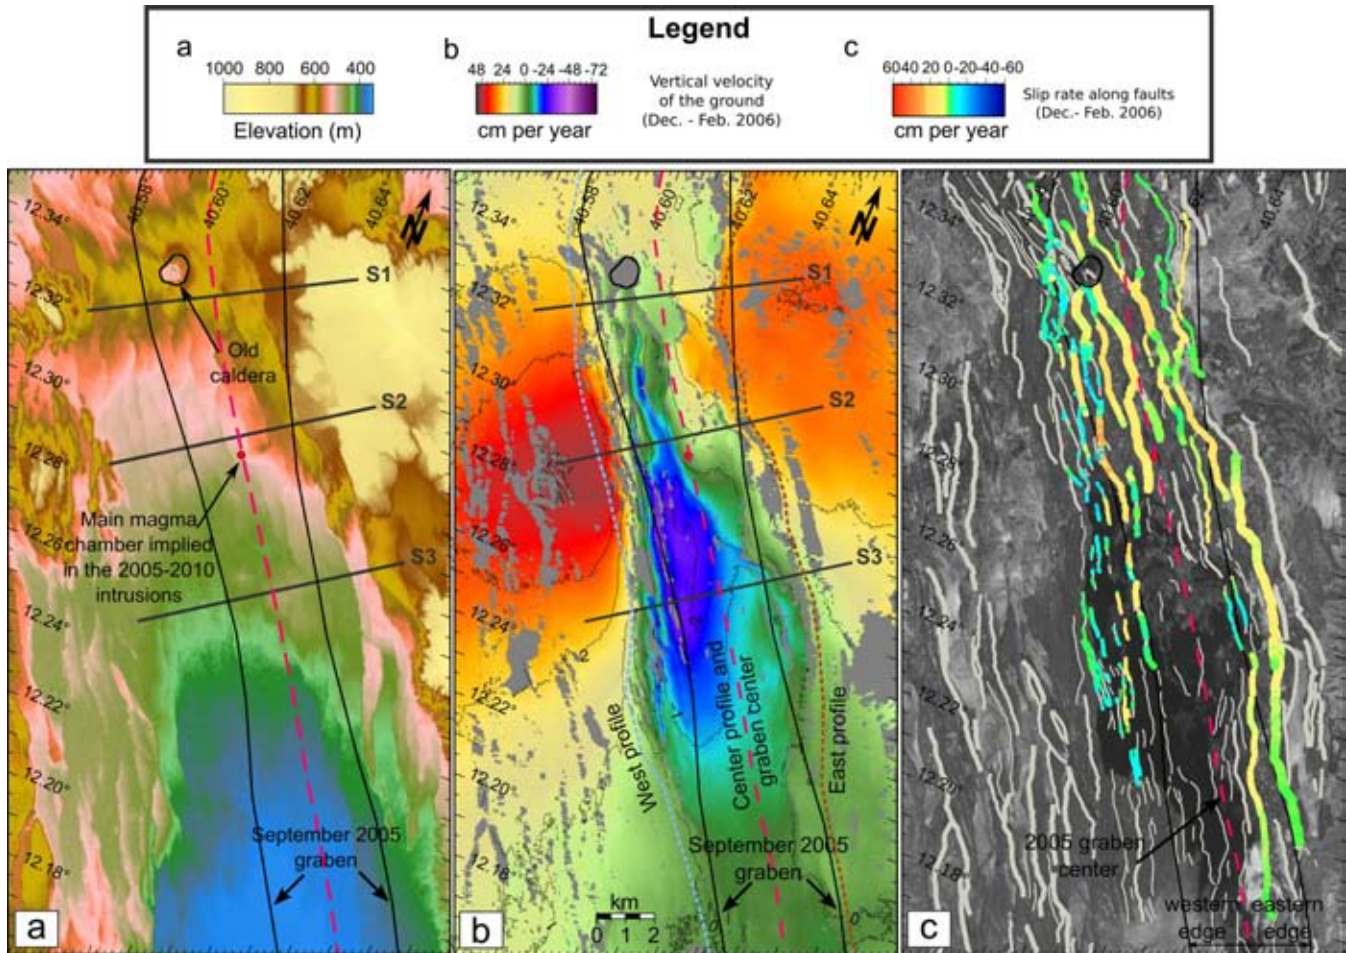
Legend

a
1000 800 600 400
Elevation (m)

b
48 24 0 -24 -48 -72
cm per year
Vertical velocity of the ground (Dec. - Feb. 2006)

c
6040 20 0-20-40-60
cm per year
Slip rate along faults (Dec.- Feb. 2006)

40.58° 40.60° 40.62° 40.64°
12.34° 12.32° 12.30° 12.28° 12.26° 12.24° 12.22° 12.20° 12.18°
N
S1
S2
S3
Old caldera
Main magma chamber implied in the 2005-2010 intrusions
September 2005 graben
a

40.58° 40.60° 40.62° 40.64°
12.34° 12.32° 12.30° 12.28° 12.26° 12.24° 12.22° 12.20° 12.18°
N
S1
S2
S3
West profile
Center profile and graben center
East profile
September 2005 graben
km
0 1 2
b

40.60° 40.64°
12.34° 12.32° 12.30° 12.28° 12.26° 12.24° 12.22° 12.20° 12.18°
2005 graben center
western edge
eastern edge
c